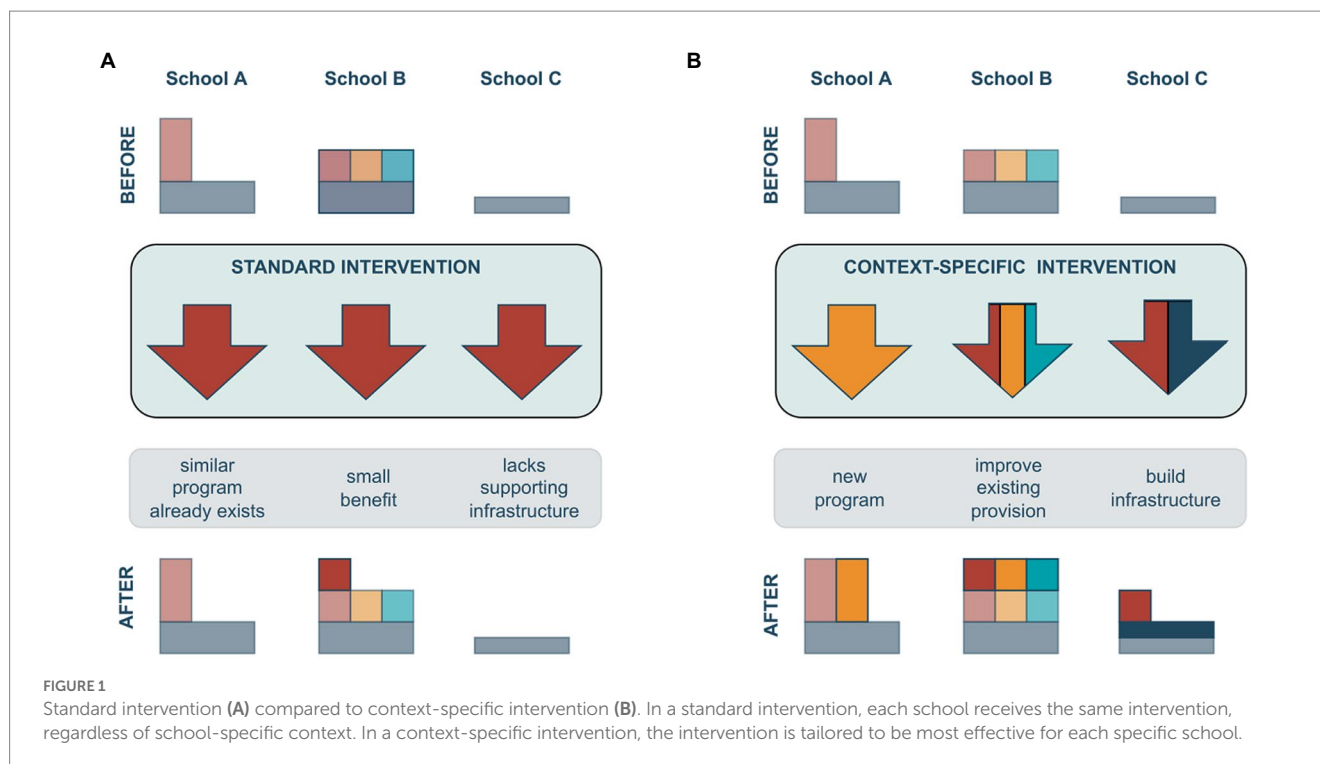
A

School A School B School C

BEFORE

STANDARD INTERVENTION

similar program already exists

small benefit

lacks supporting infrastructure

AFTER

B

School A School B School C

BEFORE

CONTEXT-SPECIFIC INTERVENTION

new program

improve existing provision

build infrastructure

AFTER

FIGURE 1

Standard intervention (A) compared to context-specific intervention (B). In a standard intervention, each school receives the same intervention, regardless of school-specific context. In a context-specific intervention, the intervention is tailored to be most effective for each specific school.